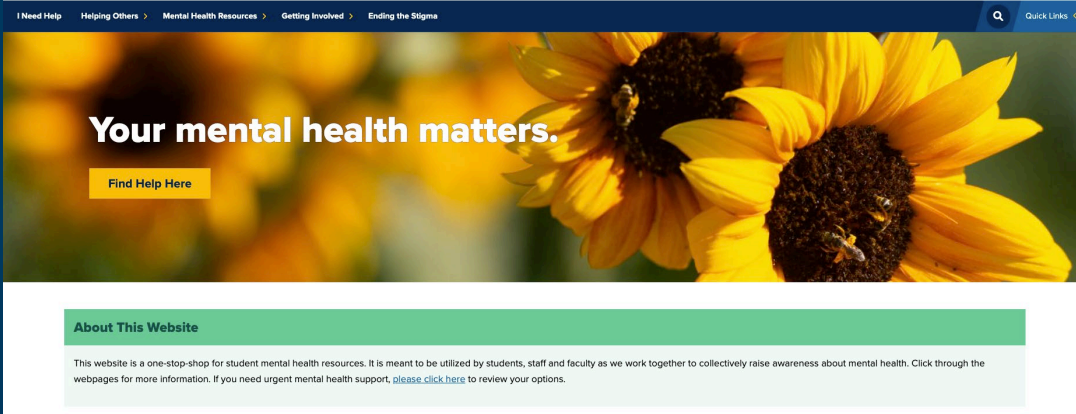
I Need Help Helping Others > Mental Health Resources > Getting Involved > Ending the Stigma Quick Links

Your mental health matters.

Find Help Here

About This Website

This website is a one-stop-shop for student mental health resources. It is meant to be utilized by students, staff and faculty as we work together to collectively raise awareness about mental health. Click through the webpages for more information. If you need urgent mental health support, please click here to review your options.